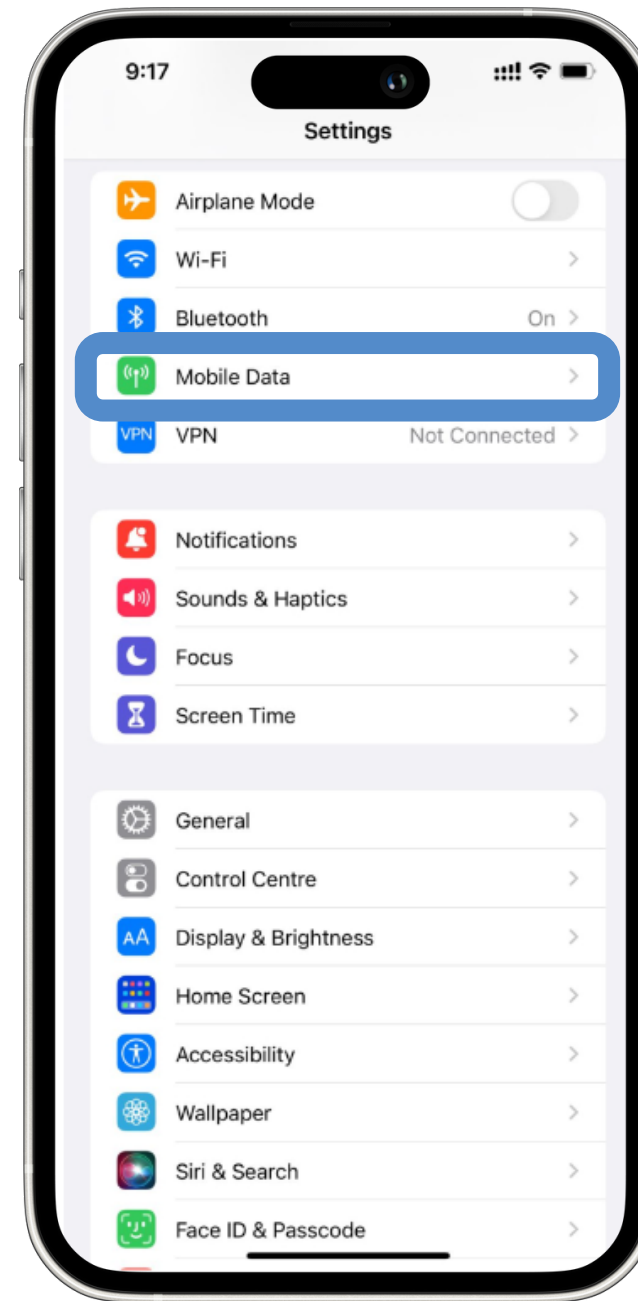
9:17

Settings

Airplane Mode

Wi-Fi

Bluetooth On

Mobile Data

VPN VPN Not Connected

Notifications

Sounds & Haptics

Focus

Screen Time

General

Control Centre

AA Display & Brightness

Home Screen

Accessibility

Wallpaper

Siri & Search

Face ID & Passcode